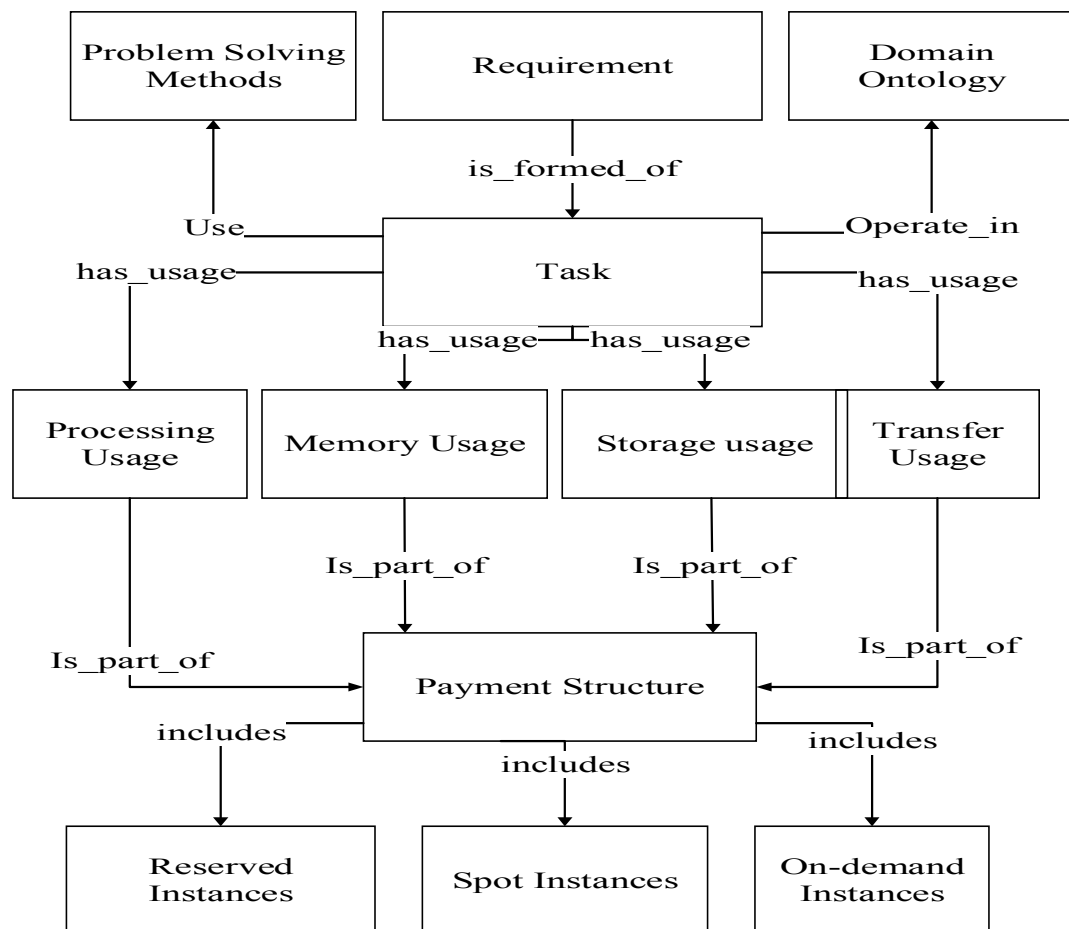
Problem Solving Methods

Requirement

Domain Ontology

is_formed_of

Use

Operate_in

has_usage

Task

has_usage

has_usage

has_usage

Processing Usage

Memory Usage

Storage usage

Transfer Usage

Is_part_of

Is_part_of

Is_part_of

Is_part_of

Payment Structure

includes

includes

includes

Reserved Instances

Spot Instances

On-demand Instances